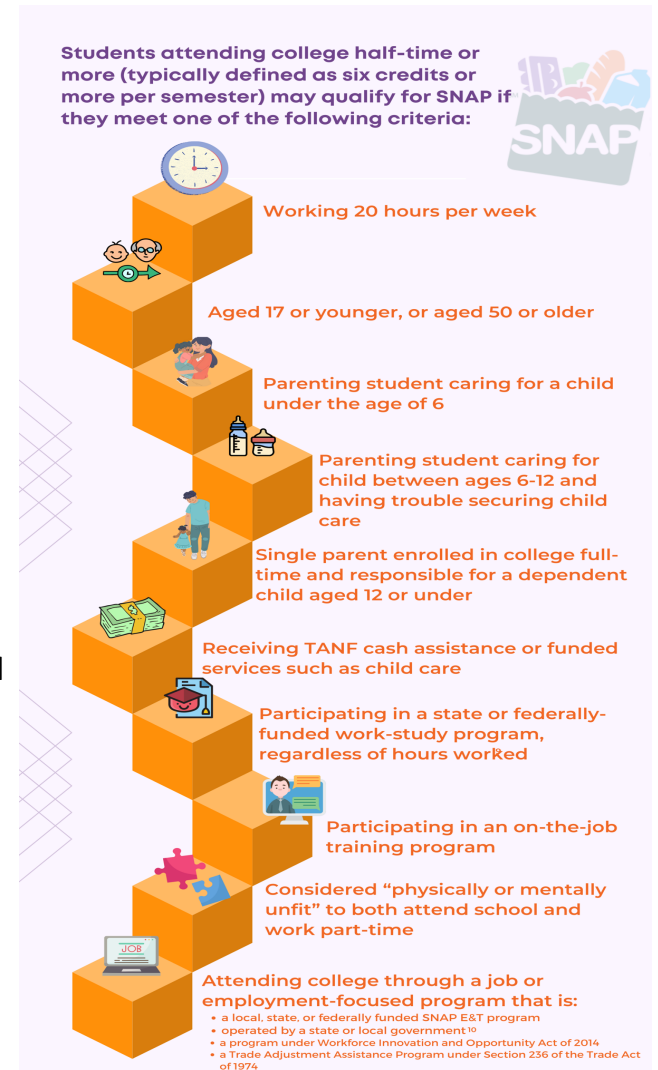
Students attending college half-time or more (typically defined as six credits or more per semester) may qualify for SNAP if they meet one of the following criteria:

SNAP

Working 20 hours per week

Aged 17 or younger, or aged 50 or older

Parenting student caring for a child under the age of 6

Parenting student caring for child between ages 6-12 and having trouble securing child care

Single parent enrolled in college full-time and responsible for a dependent child aged 12 or under

Receiving TANF cash assistance or funded services such as child care

Participating in a state or federally-funded work-study program, regardless of hours worked

Participating in an on-the-job training program

Considered “physically or mentally unfit” to both attend school and work part-time

JOB

Attending college through a job or employment-focused program that is:
- a local, state, or federally funded SNAP E&T program
- operated by a state or local government $^{10}$
- a program under Workforce Innovation and Opportunity Act of 2014
- a Trade Adjustment Assistance Program under Section 236 of the Trade Act of 1974